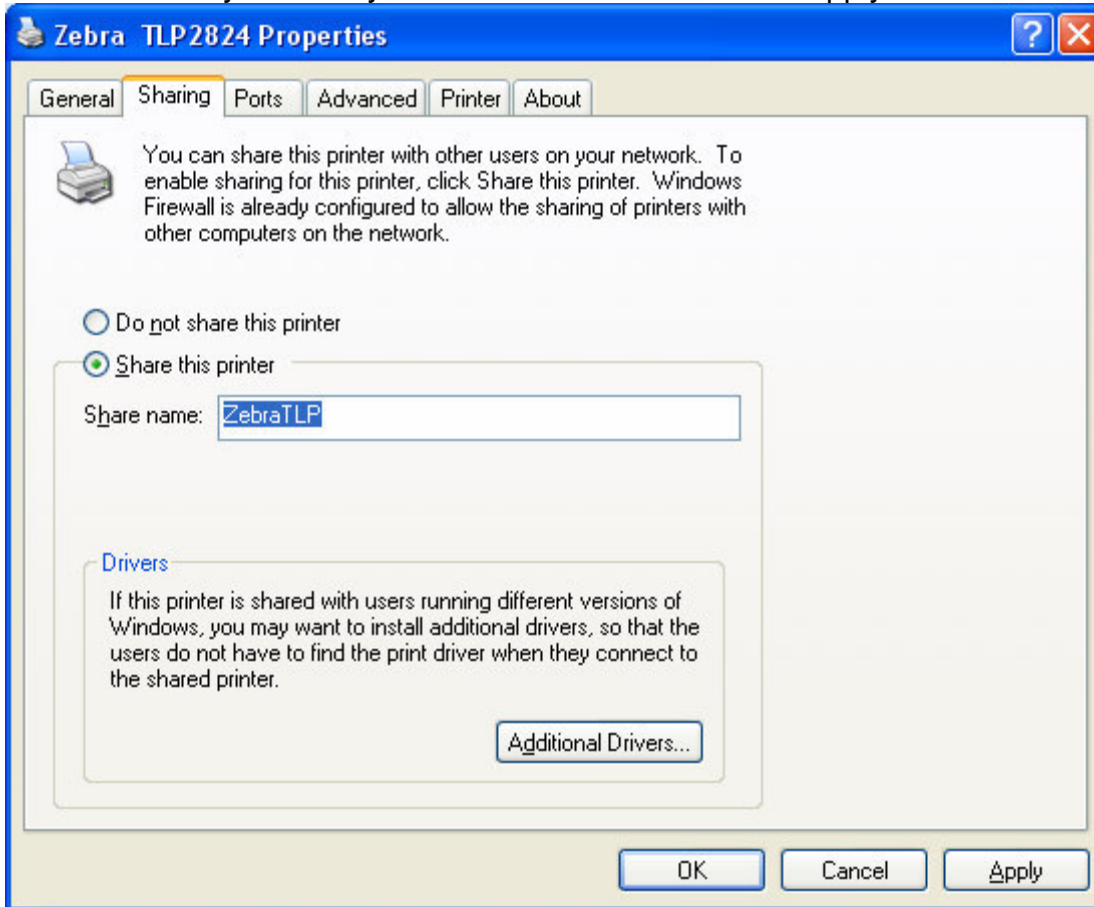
Zebra TLP2824 Properties

General | Sharing | Ports | Advanced | Printer | About

You can share this printer with other users on your network. To enable sharing for this printer, click Share this printer. Windows Firewall is already configured to allow the sharing of printers with other computers on the network.

Do not share this printer

Share this printer

Share name: ZebraTLP

Drivers

If this printer is shared with users running different versions of Windows, you may want to install additional drivers, so that the users do not have to find the print driver when they connect to the shared printer.

Additional Drivers...

OK Cancel Apply